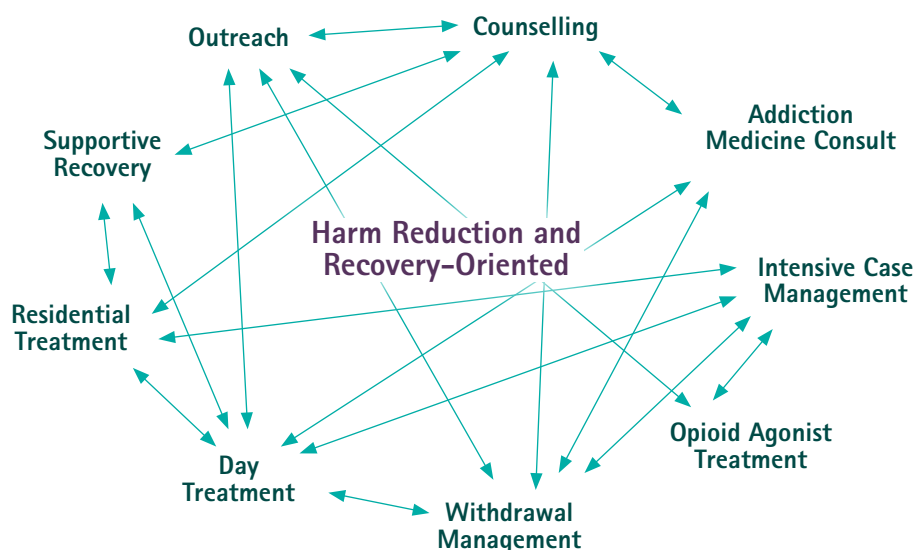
Outreach

Counselling

Addiction Medicine Consult

Supportive Recovery

Harm Reduction and Recovery-Oriented

Intensive Case Management

Residential Treatment

Opioid Agonist Treatment

Day Treatment

Withdrawal Management